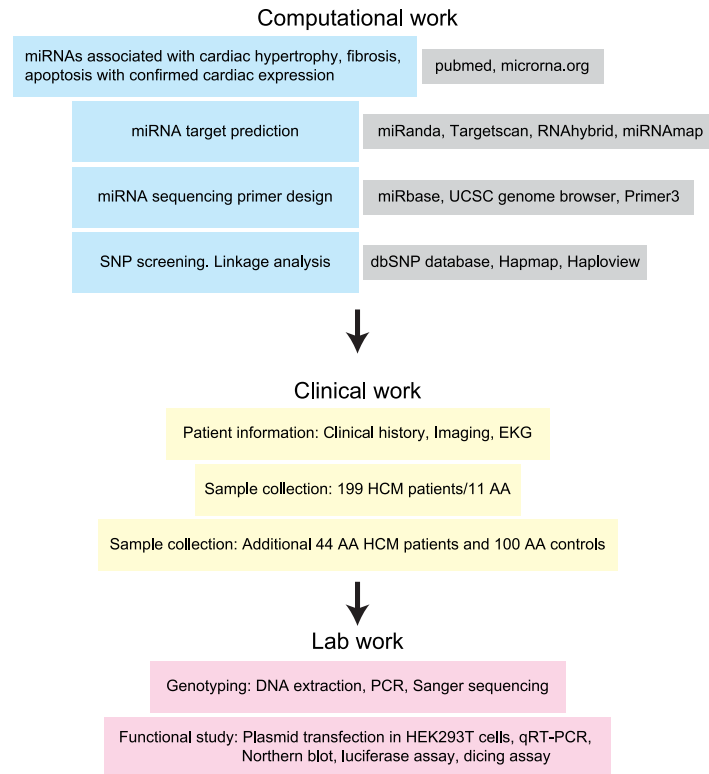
Computational work

miRNAs associated with cardiac hypertrophy, fibrosis, apoptosis with confirmed cardiac expression

pubmed, microrna.org

miRNA target prediction

miRanda, Targetscan, RNAhybrid, miRNAmap

miRNA sequencing primer design

miRbase, UCSC genome browser, Primer3

SNP screening. Linkage analysis

dbSNP database, Hapmap, Haploview

Clinical work

Patient information: Clinical history, Imaging, EKG

Sample collection: 199 HCM patients/11 AA

Sample collection: Additional 44 AA HCM patients and 100 AA controls

Lab work

Genotyping: DNA extraction, PCR, Sanger sequencing

Functional study: Plasmid transfection in HEK293T cells, qRT-PCR, Northern blot, luciferase assay, dicing assay